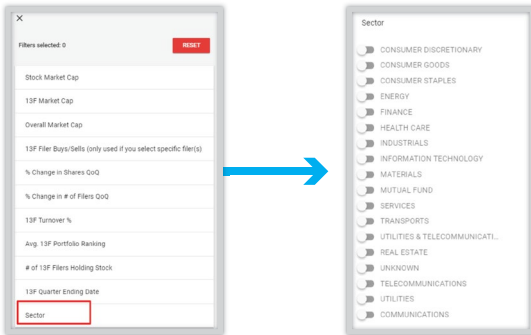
×

Filters selected: 0

RESET

Stock Market Cap

13F Market Cap

Overall Market Cap

13F Filer Buys/Sells (only used if you select specific filer(s)

% Change in Shares QoQ

% Change in # of Filers QoQ

13F Turnover %

Avg. 13F Portfolio Ranking

# of 13F Filers Holding Stock

13F Quarter Ending Date

Sector

Sector

CONSUMER DISCRETIONARY

CONSUMER GOODS

CONSUMER STAPLES

ENERGY

FINANCE

HEALTH CARE

INDUSTRIALS

INFORMATION TECHNOLOGY

MATERIALS

MUTUAL FUND

SERVICES

TRANSPORTS

UTILITIES & TELECOMMUNICATI...

REAL ESTATE

UNKNOWN

TELECOMMUNICATIONS

UTILITIES

COMMUNICATIONS